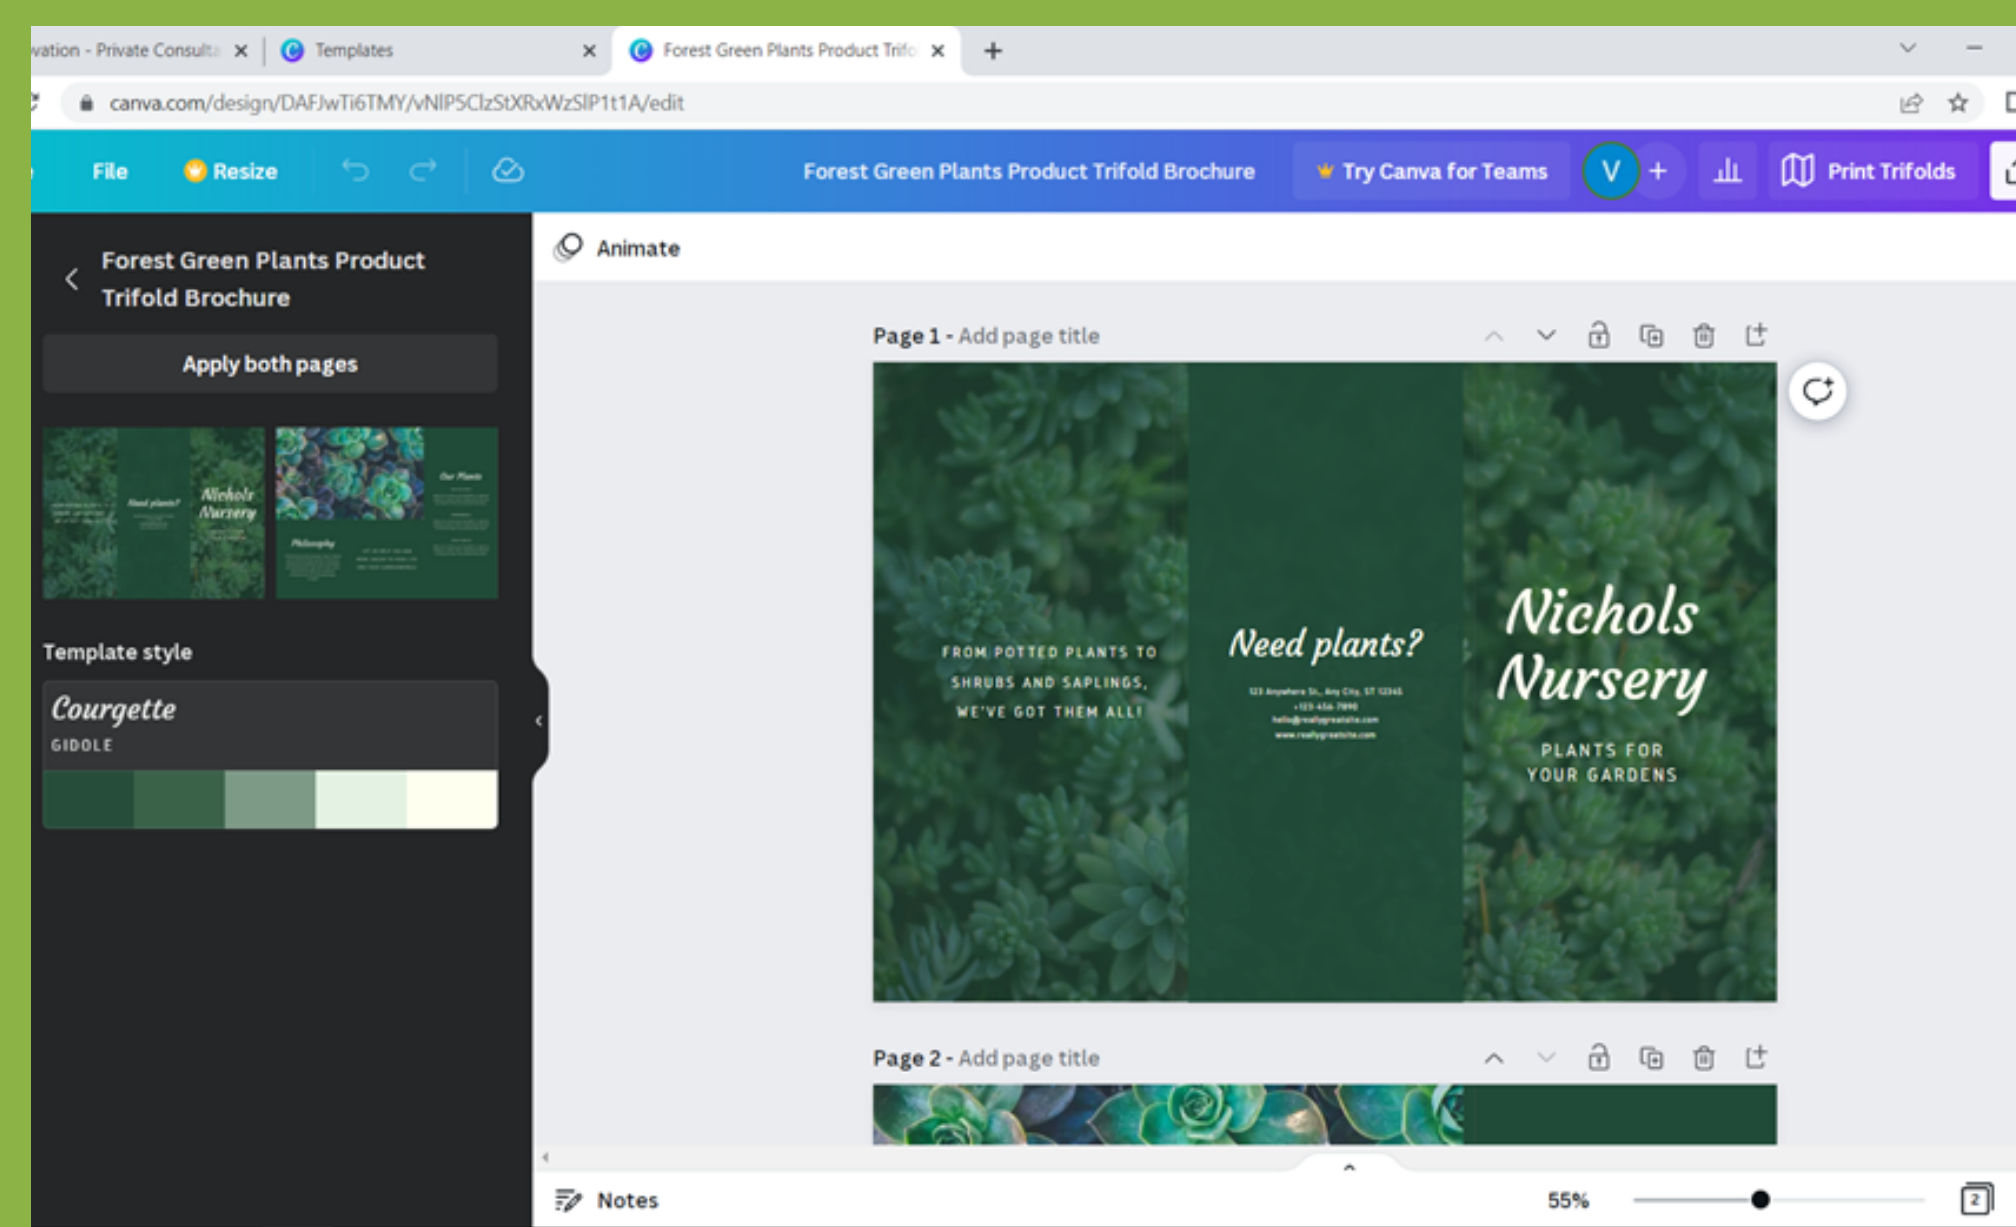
vation - Private Consulta ×
Templates ×
Forest Green Plants Product Trifo ×
+

canva.com/design/DAFJwTi6TMY/vNlP5ClzStXRxWzSlP1t1A/edit

File
Resize
Forest Green Plants Product Trifold Brochure
Try Canva for Teams
V
+
Print Trifolds

Forest Green Plants Product Trifold Brochure

Apply both pages

Template style

Courgette
GIDOLE

Animate

Page 1 - Add page title

FROM POTTED PLANTS TO SHRUBS AND SAPLINGS, WE'VE GOT THEM ALL!

Need plants?

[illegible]

Nichols Nursery

PLANTS FOR YOUR GARDENS

Page 2 - Add page title

Notes
55%
2